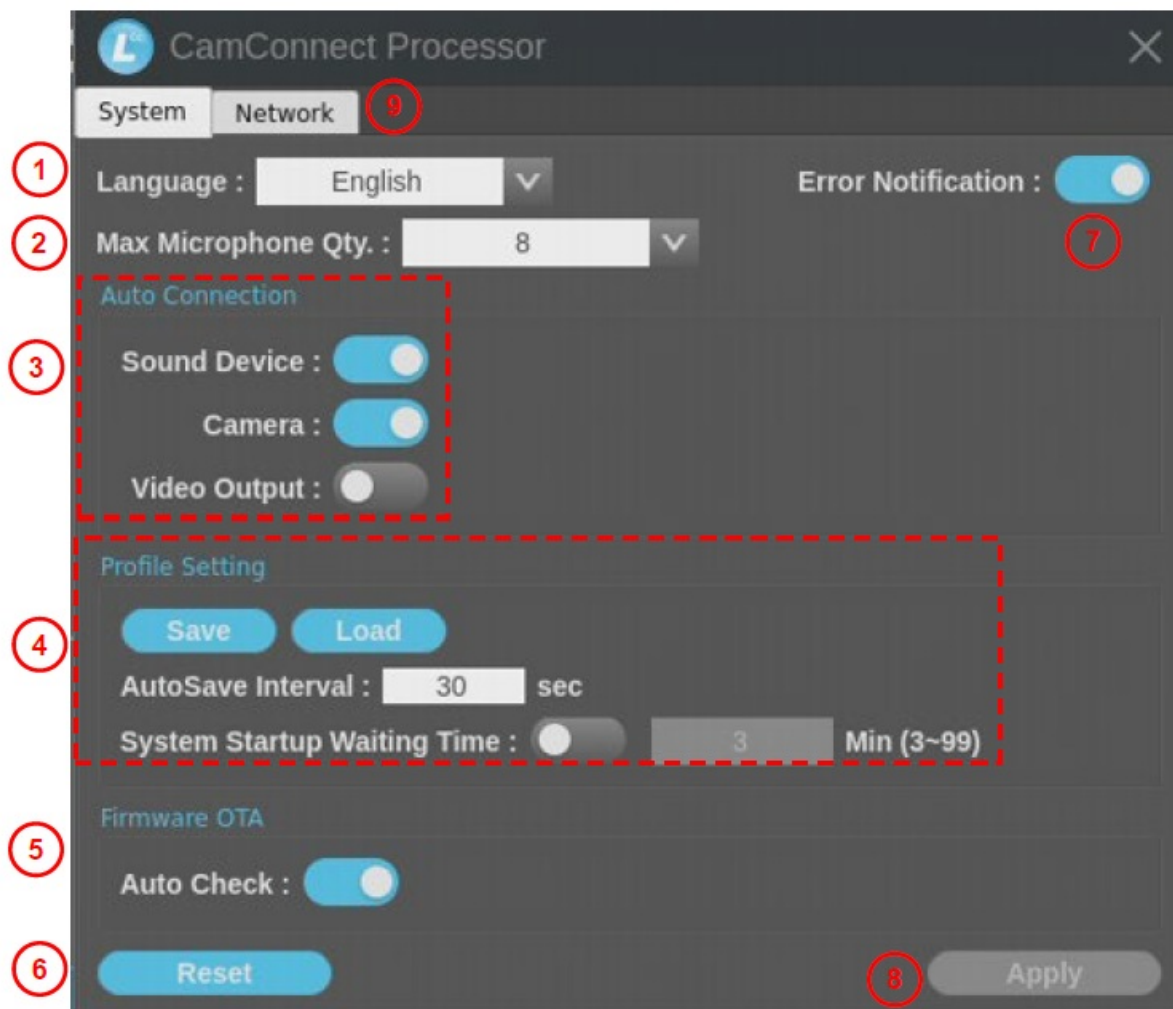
CamConnect Processor

System Network 9

1 Language : English

Error Notification :

7

2 Max Microphone Qty. : 8

Auto Connection

3 Sound Device :

Camera :

Video Output :

Profile Setting

4 Save Load

AutoSave Interval : 30 sec

System Startup Waiting Time : 3 Min (3~99)

Firmware OTA

5 Auto Check :

6 Reset

8 Apply